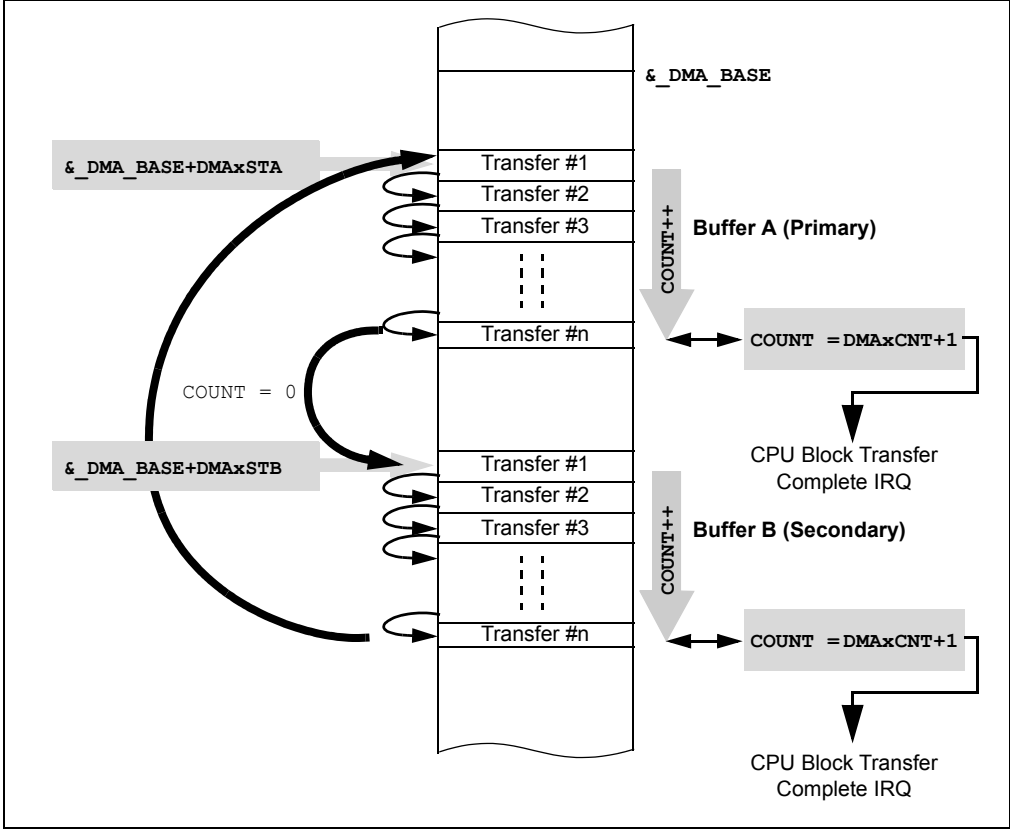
&_DMA_BASE

&_DMA_BASE+DMAxSTA

Transfer #1

Transfer #2

Transfer #3

COUNT++

Buffer A (Primary)

Transfer #n

COUNT =DMAxCNT+1

COUNT = 0

CPU Block Transfer Complete IRQ

&_DMA_BASE+DMAxSTB

Transfer #1

Transfer #2

Transfer #3

COUNT++

Buffer B (Secondary)

Transfer #n

COUNT =DMAxCNT+1

CPU Block Transfer Complete IRQ